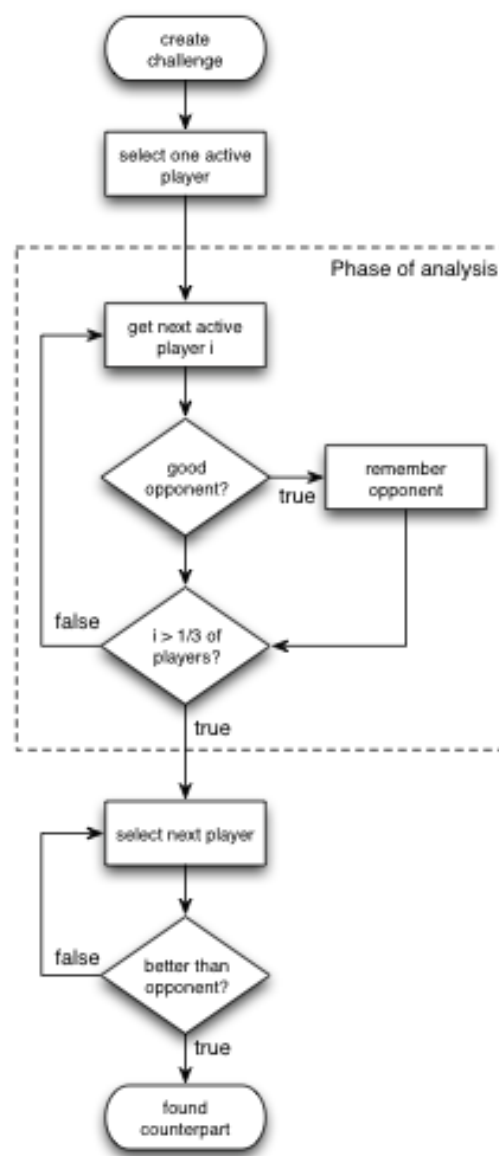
create challenge

select one active player

Phase of analysis

get next active player i

good opponent?

true

remember opponent

false

i > 1/3 of players?

true

select next player

false

better than opponent?

true

found counterpart